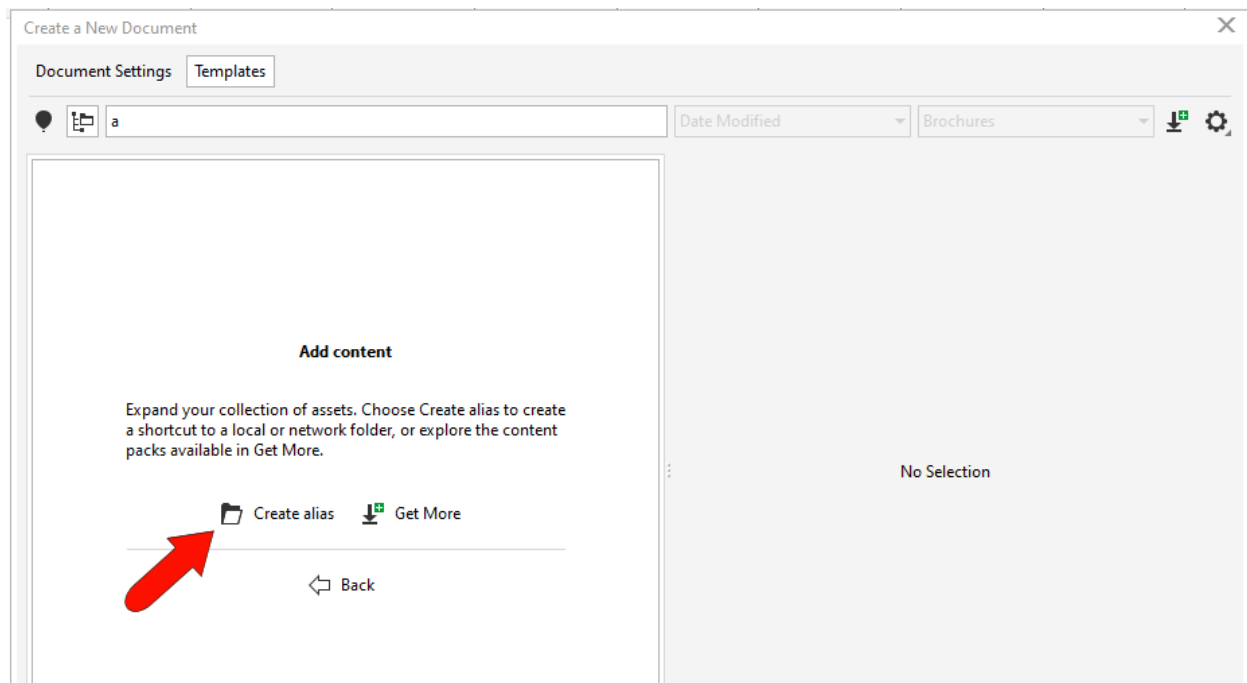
Create a New Document

Document Settings Templates

a

Date Modified

Brochures

Add content

Expand your collection of assets. Choose Create alias to create a shortcut to a local or network folder, or explore the content packs available in Get More.

Create alias Get More

Back

No Selection